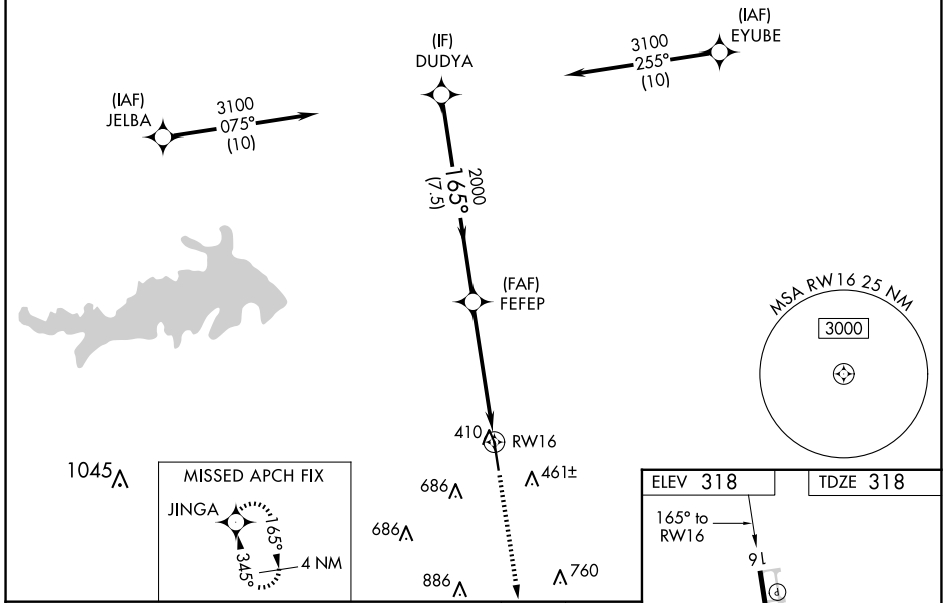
(IAF)
EYUBE
3100
255°
(10)

(IF)
DUDYA

(IAF)
JELBA
3100
075°
(10)

2000
165°
(7.5)

(FAF)
FEFEP

MSA RW16 25 NM
3000

410
RW16

1045
686
461±
686
886
760

MISSED APCH FIX
JINGA
165°
345°
4 NM

ELEV 318
TDZE 318

165° to
RW16
16